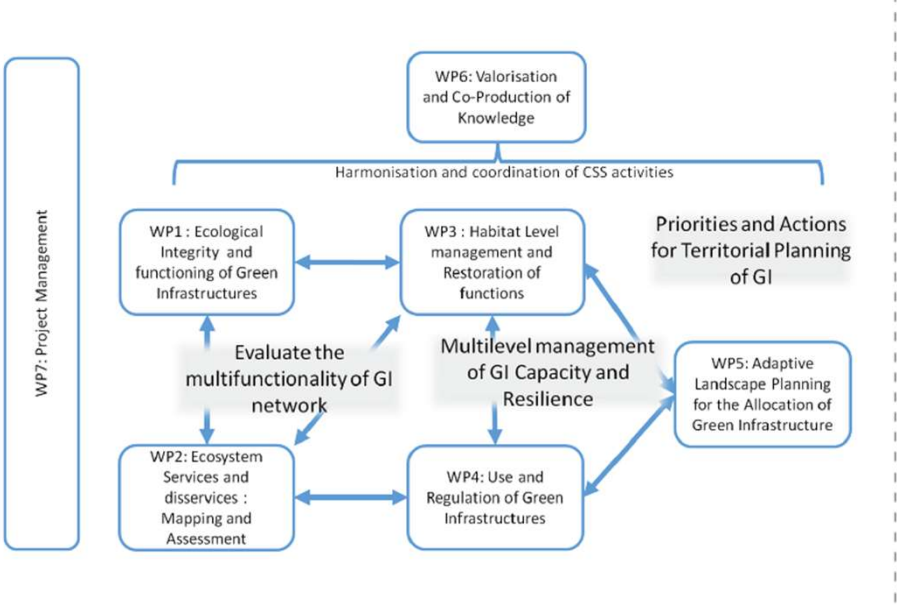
WP7: Project Management

WP6: Valorisation and Co-Production of Knowledge

Harmonisation and coordination of CSS activities

WP1 : Ecological Integrity and functioning of Green Infrastructures

WP3 : Habitat Level management and Restoration of functions

Priorities and Actions for Territorial Planning of GI

Evaluate the multifunctionality of GI network

Multilevel management of GI Capacity and Resilience

WP5: Adaptive Landscape Planning for the Allocation of Green Infrastructure

WP2: Ecosystem Services and disservices : Mapping and Assessment

WP4: Use and Regulation of Green Infrastructures